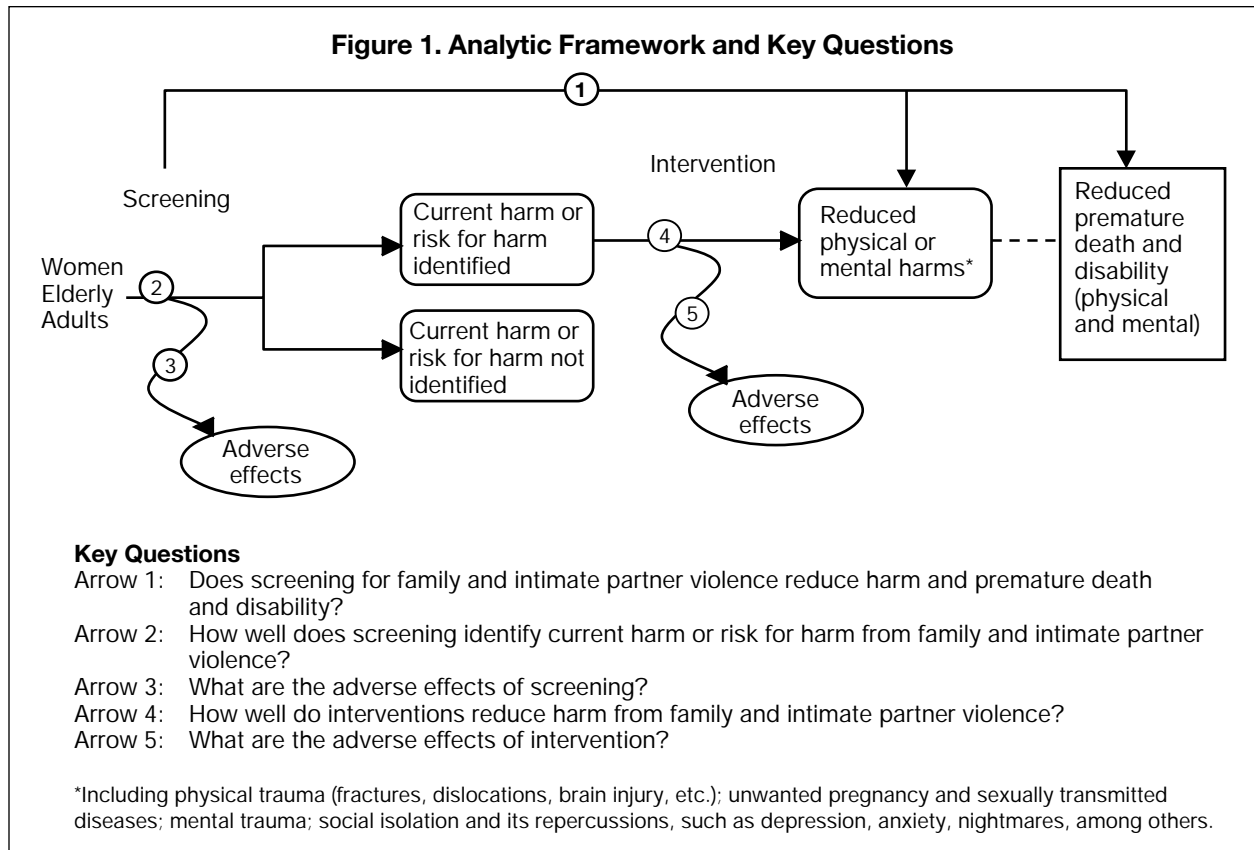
**Figure 1. Analytic Framework and Key Questions**

1

Screening

Intervention

Women
Elderly
Adults

2

3

Adverse effects

Current harm or risk for harm identified

Current harm or risk for harm not identified

4

5

Adverse effects

Reduced physical or mental harms*

Reduced premature death and disability (physical and mental)

**Key Questions**
Arrow 1: Does screening for family and intimate partner violence reduce harm and premature death and disability?
Arrow 2: How well does screening identify current harm or risk for harm from family and intimate partner violence?
Arrow 3: What are the adverse effects of screening?
Arrow 4: How well do interventions reduce harm from family and intimate partner violence?
Arrow 5: What are the adverse effects of intervention?

*Including physical trauma (fractures, dislocations, brain injury, etc.); unwanted pregnancy and sexually transmitted diseases; mental trauma; social isolation and its repercussions, such as depression, anxiety, nightmares, among others.